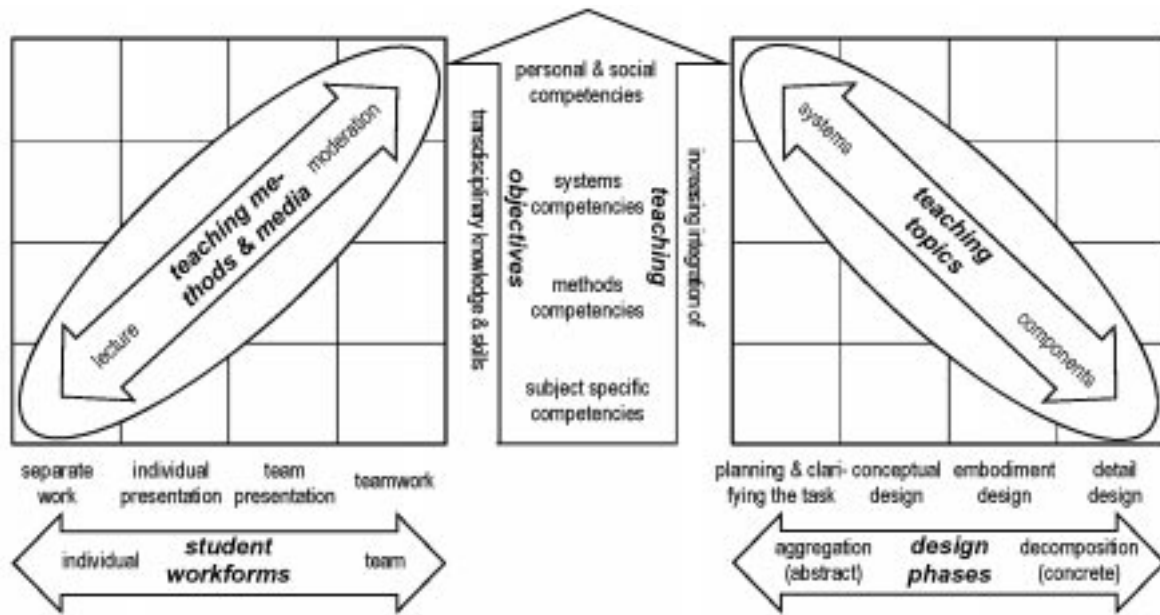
teaching methods & media

moderation

lecture

separate work

individual presentation

team presentation

teamwork

individual

student workforms

team

transdisciplinary knowledge & skills

objectives

teaching

increasing integration of

personal & social competencies

systems competencies

methods competencies

subject specific competencies

systems

teaching topics

components

planning & clarifying the task

conceptual design

embodiment design

detail design

aggregation (abstract)

design phases

decomposition (concrete)